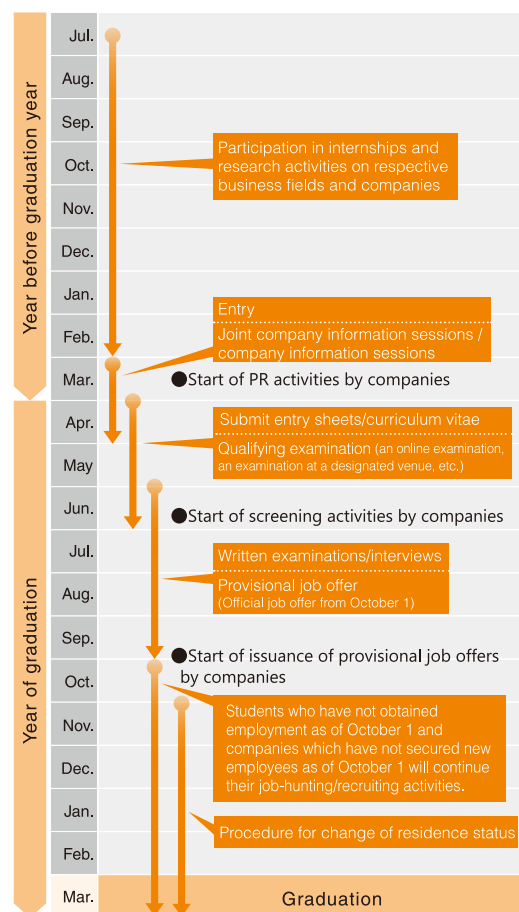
Year before graduation year

Jul.
Aug.
Sep.
Oct.
Nov.
Dec.
Jan.
Feb.
Mar.

Participation in internships and research activities on respective business fields and companies

Entry

Joint company information sessions / company information sessions

●Start of PR activities by companies

Year of graduation

Apr.
May
Jun.
Jul.
Aug.
Sep.
Oct.
Nov.
Dec.
Jan.
Feb.
Mar.

Submit entry sheets/curriculum vitae

Qualifying examination (an online examination, an examination at a designated venue, etc.)

●Start of screening activities by companies

Written examinations/interviews

Provisional job offer (Official job offer from October 1)

●Start of issuance of provisional job offers by companies

Students who have not obtained employment as of October 1 and companies which have not secured new employees as of October 1 will continue their job-hunting/recruiting activities.

Procedure for change of residence status

Graduation